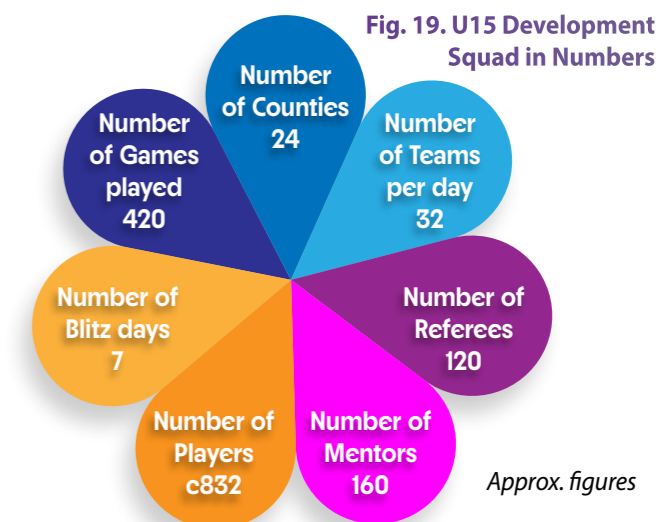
Fig. 19. U15 Development Squad in Numbers

Number of Counties 24

Number of Teams per day 32

Number of Referees 120

Number of Mentors 160

Number of Players c832

Number of Blitz days 7

Number of Games played 420

Approx. figures